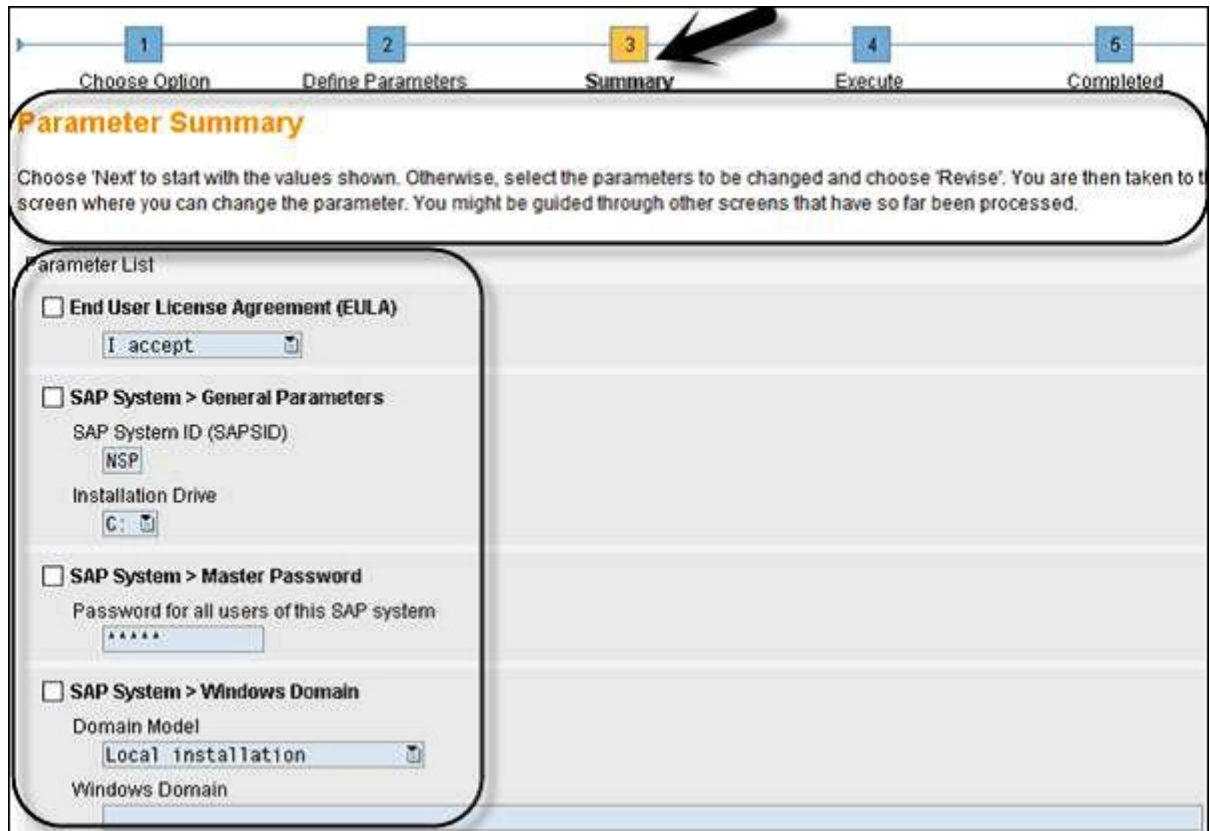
1
Choose Option

2
Define Parameters

3
Summary

4
Execute

5
Completed

Parameter Summary

Choose 'Next' to start with the values shown. Otherwise, select the parameters to be changed and choose 'Revise'. You are then taken to t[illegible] screen where you can change the parameter. You might be guided through other screens that have so far been processed.

Parameter List

End User License Agreement (EULA)

I accept

SAP System > General Parameters

SAP System ID (SAPSID)

NSP

Installation Drive

C:

SAP System > Master Password

Password for all users of this SAP system

*****

SAP System > Windows Domain

Domain Model

Local installation

Windows Domain